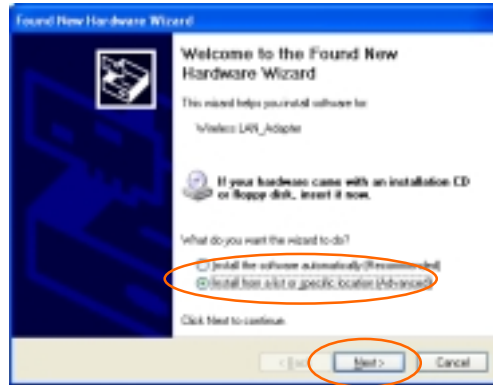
Found New Hardware Wizard

Welcome to the Found New Hardware Wizard

This wizard helps you install software for:

Wireless LAN_Adapter

If your hardware came with an installation CD or floppy disk, insert it now.

What do you want the wizard to do?

Install the software automatically (Recommended)

Install from a list or specific location (Advanced)

Click Next to continue.

< Back

Next >

Cancel